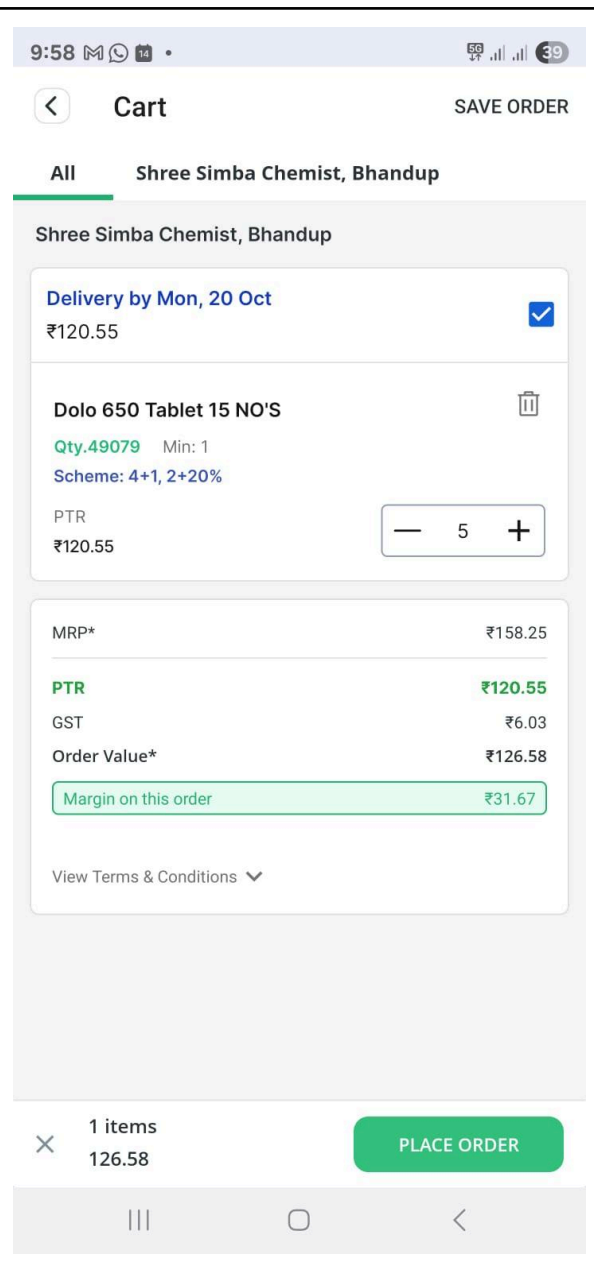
9:58 14 •
5G 39

Cart

SAVE ORDER

All

Shree Simba Chemist, Bhandup

Shree Simba Chemist, Bhandup

Delivery by Mon, 20 Oct
₹120.55

Dolo 650 Tablet 15 NO'S

Qty.49079 Min: 1
Scheme: 4+1, 2+20%

PTR
₹120.55

5

MRP* ₹158.25

PTR ₹120.55
GST ₹6.03
Order Value* ₹126.58
Margin on this order ₹31.67

View Terms & Conditions

1 items
126.58

PLACE ORDER